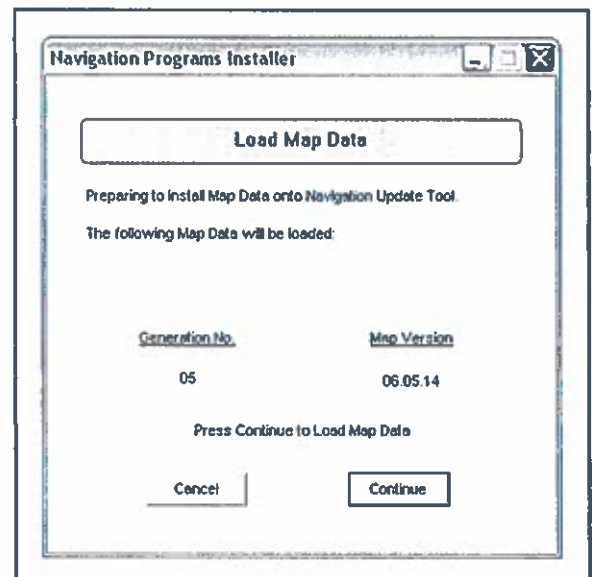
Navigation Programs Installer

Load Map Data

Preparing to install Map Data onto Navigation Update Tool.

The following Map Data will be loaded:

| Generation No. | Map Version |
|---|---|
| 05 | 06.05.14 |

Press Continue to Load Map Data

Cancel

Continue